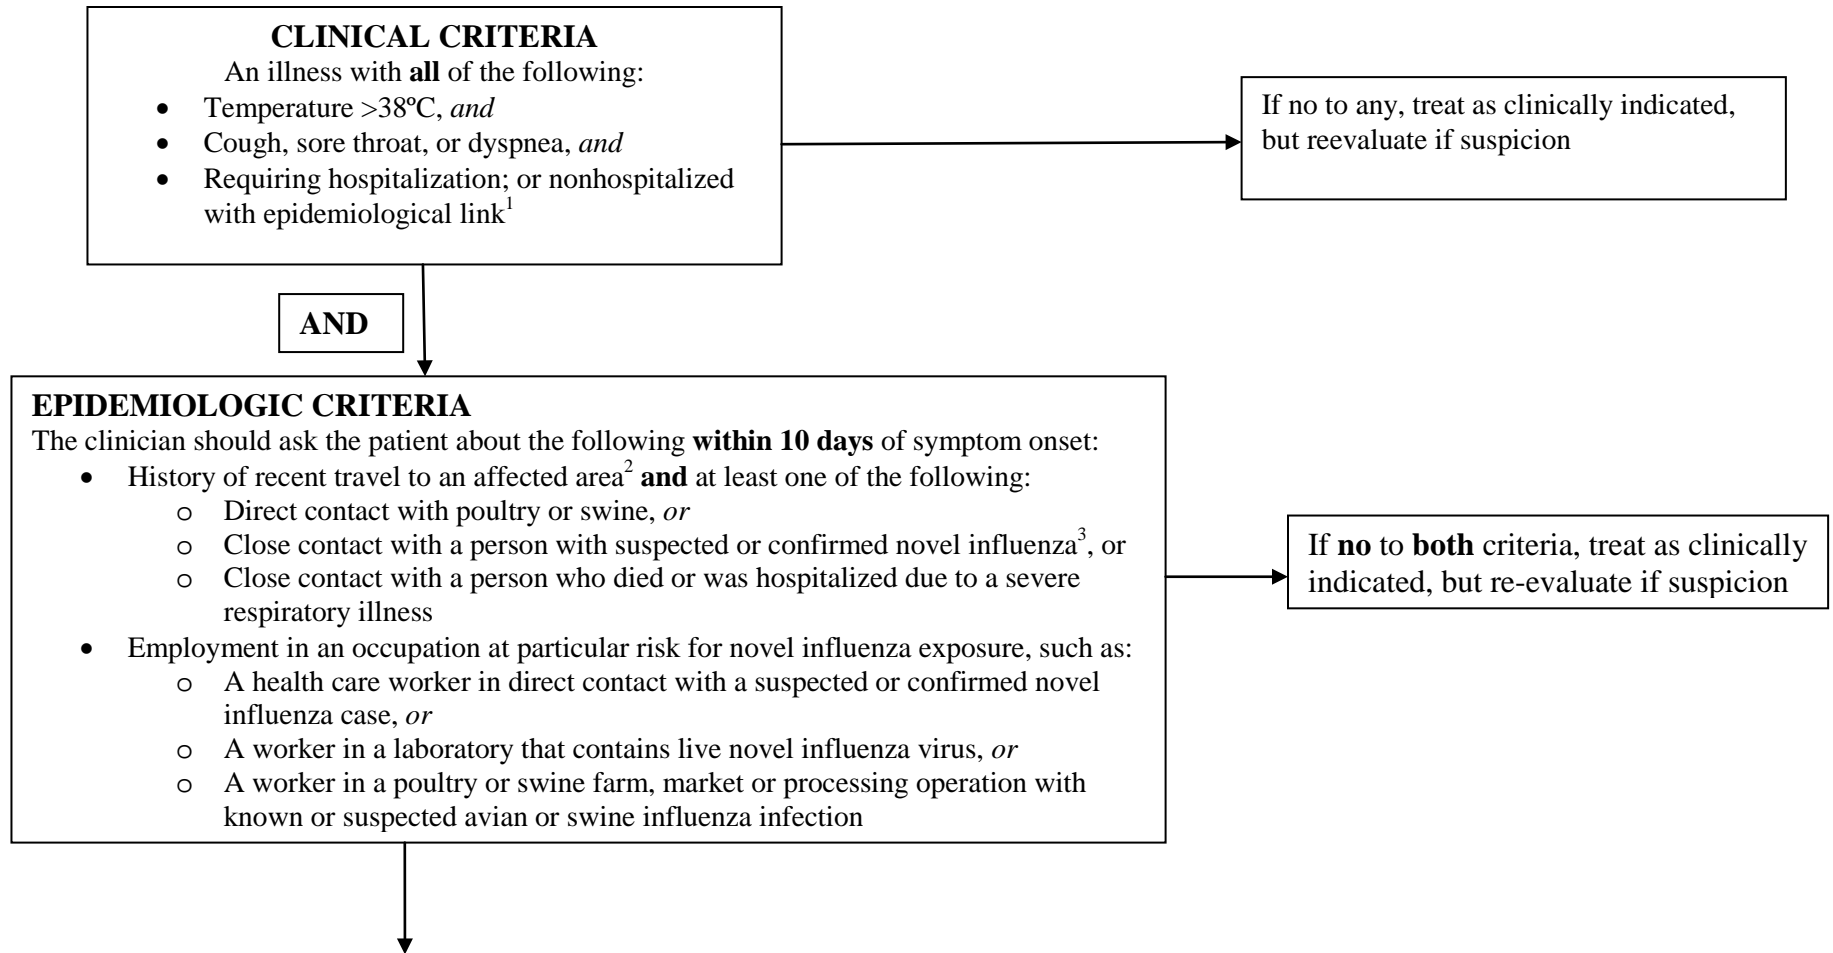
CLINICAL CRITERIA
An illness with all of the following:
- Temperature >38ºC, and
- Cough, sore throat, or dyspnea, and
- Requiring hospitalization; or nonhospitalized with epidemiological link$^1$

If no to any, treat as clinically indicated, but reevaluate if suspicion

AND

EPIDEMIOLOGIC CRITERIA
The clinician should ask the patient about the following within 10 days of symptom onset:
- History of recent travel to an affected area$^2$ and at least one of the following:
  o Direct contact with poultry or swine, or
  o Close contact with a person with suspected or confirmed novel influenza$^3$, or
  o Close contact with a person who died or was hospitalized due to a severe respiratory illness
- Employment in an occupation at particular risk for novel influenza exposure, such as:
  o A health care worker in direct contact with a suspected or confirmed novel influenza case, or
  o A worker in a laboratory that contains live novel influenza virus, or
  o A worker in a poultry or swine farm, market or processing operation with known or suspected avian or swine influenza infection

If no to both criteria, treat as clinically indicated, but re-evaluate if suspicion